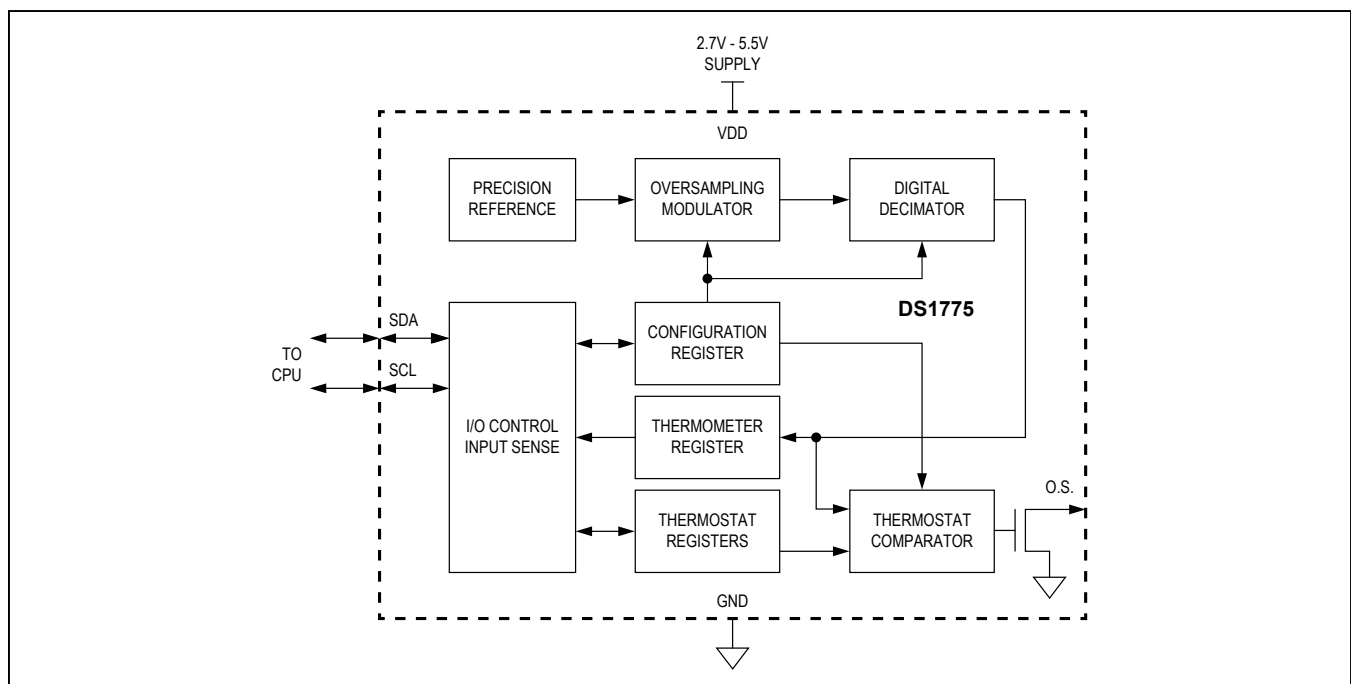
2.7V - 5.5V
SUPPLY

VDD

PRECISION REFERENCE

OVERSAMPLING MODULATOR

DIGITAL DECIMATOR

DS1775

SDA

TO CPU

SCL

I/O CONTROL INPUT SENSE

CONFIGURATION REGISTER

THERMOMETER REGISTER

THERMOSTAT REGISTERS

THERMOSTAT COMPARATOR

O.S.

GND